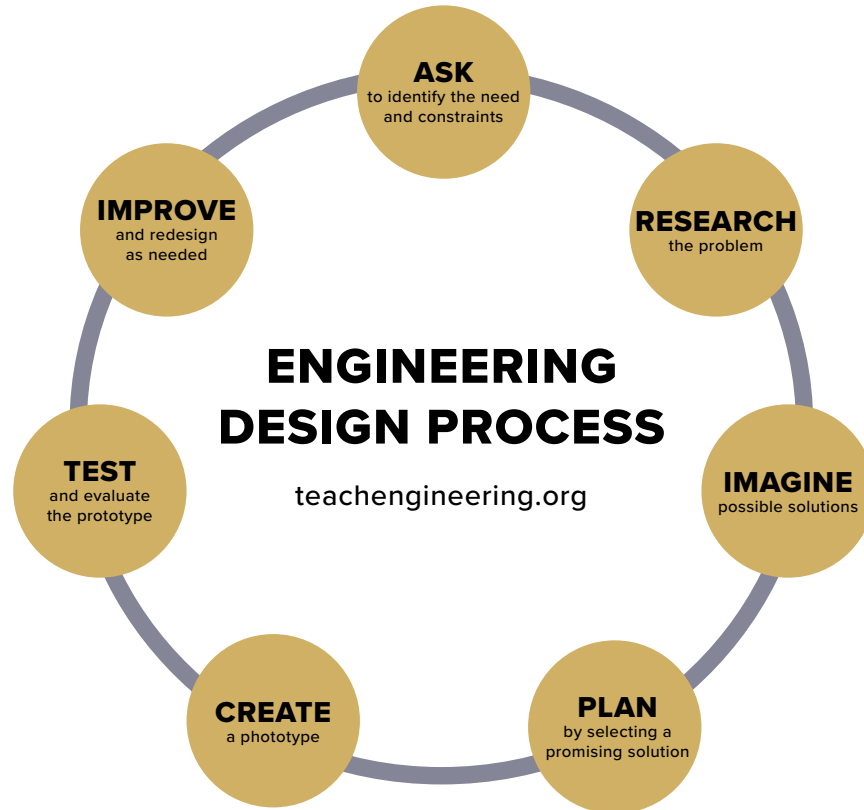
ASK
to identify the need and constraints

RESEARCH
the problem

IMAGINE
possible solutions

PLAN
by selecting a promising solution

CREATE
a phototype

TEST
and evaluate the prototype

IMPROVE
and redesign as needed

ENGINEERING DESIGN PROCESS

teachengineering.org